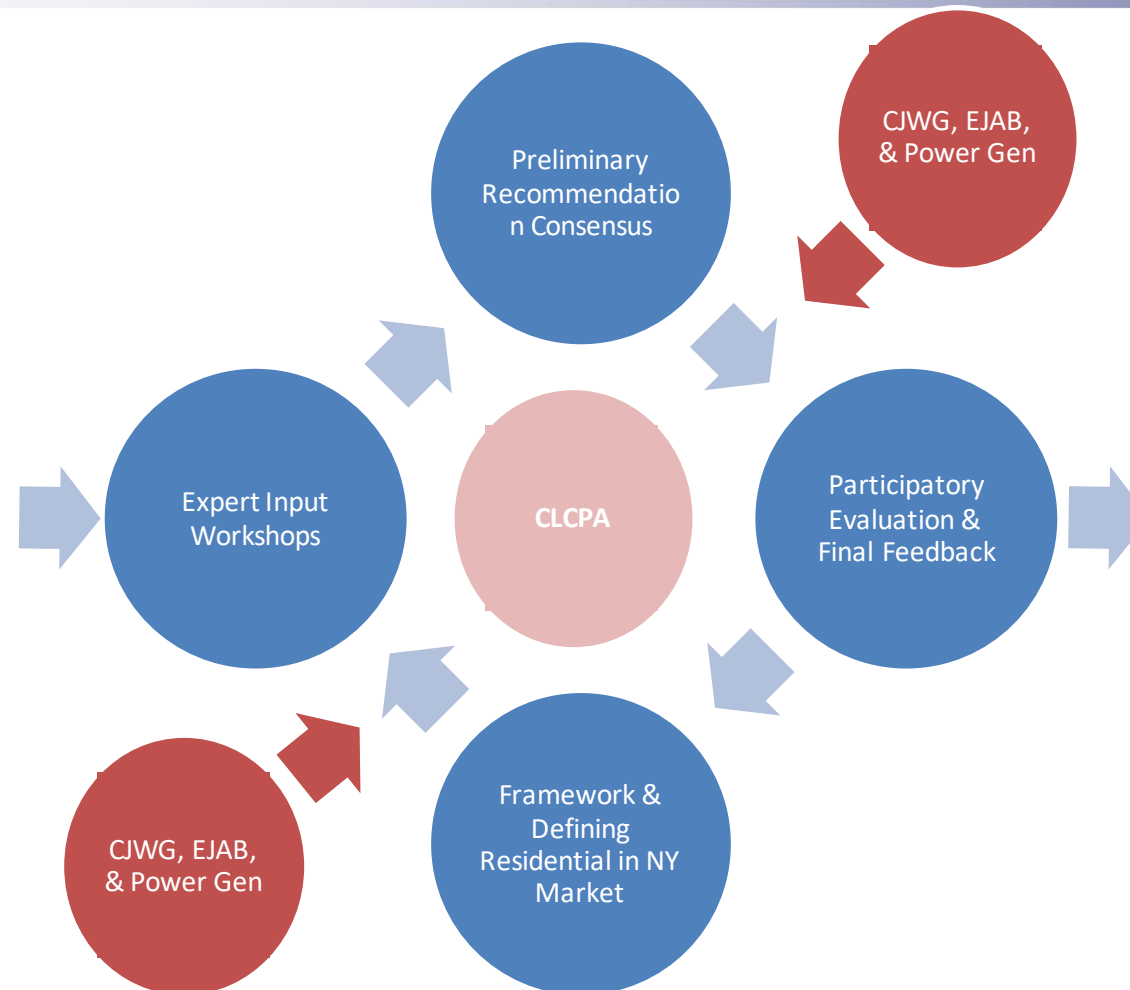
Preliminary Recommendation Consensus

CJWG, EJAB, & Power Gen

Expert Input Workshops

CLCPA

Participatory Evaluation & Final Feedback

CJWG, EJAB, & Power Gen

Framework & Defining Residential in NY Market